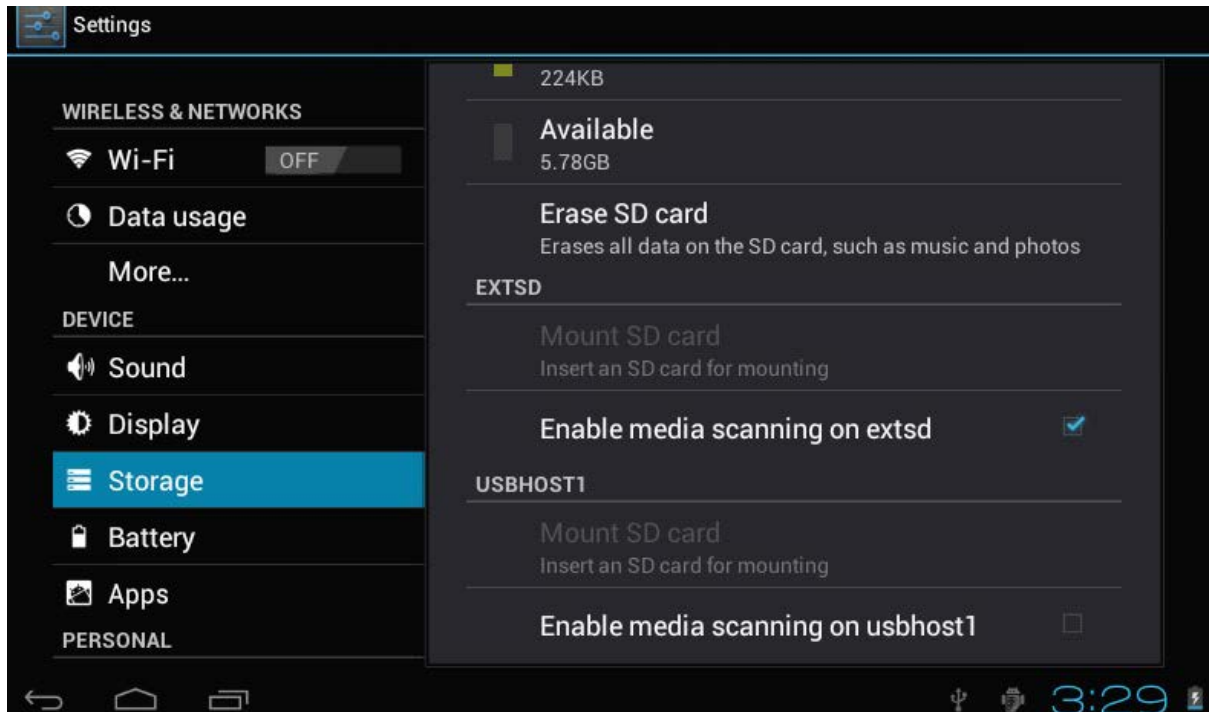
Settings

WIRELESS & NETWORKS

Wi-Fi OFF

Data usage

More...

DEVICE

Sound

Display

Storage

Battery

Apps

PERSONAL

224KB

Available
5.78GB

Erase SD card
Erases all data on the SD card, such as music and photos

EXTSD

Mount SD card
Insert an SD card for mounting

Enable media scanning on extsd

USBHOST1

Mount SD card
Insert an SD card for mounting

Enable media scanning on usbhost1

3:29